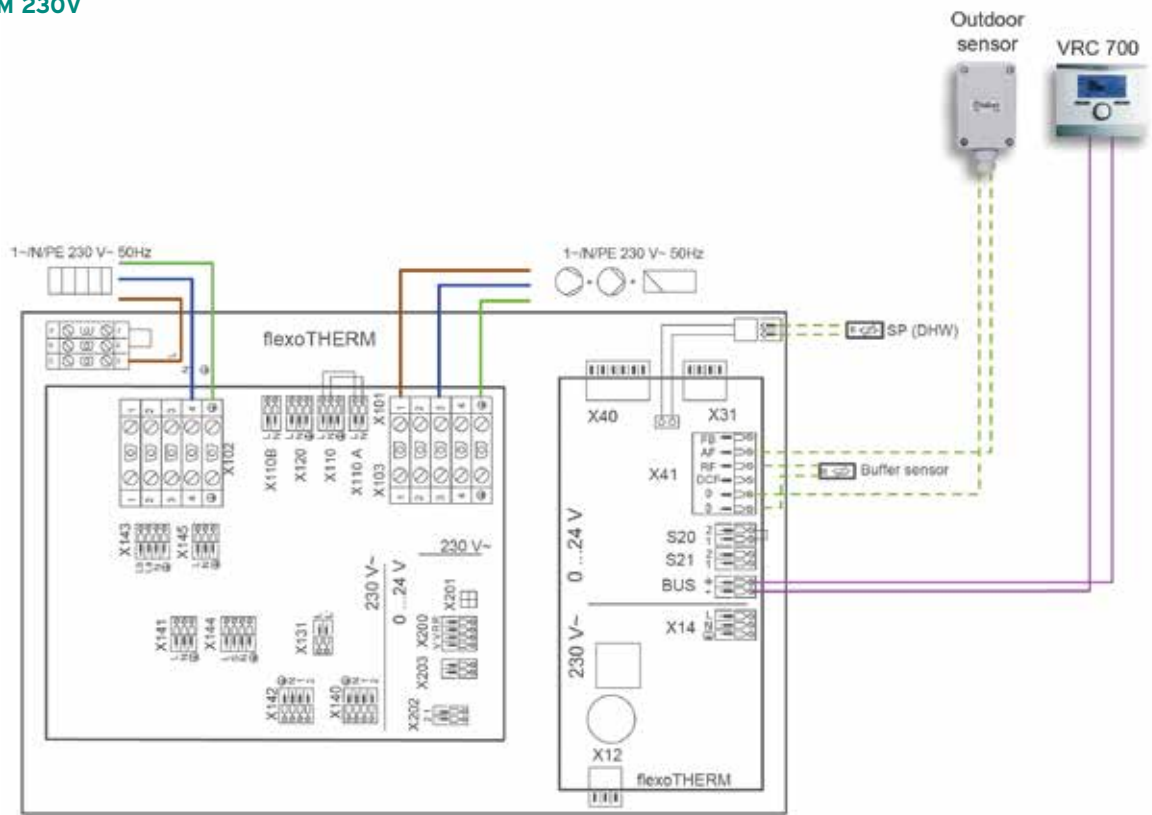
M 230V

Outdoor sensor

VRC 700

1~/N/PE 230 V~ 50Hz

1~/N/PE 230 V~ 50Hz

flexoTHERM

SP (DHW)

X102

X110B

X120

X110

X110 A

X101

X103

X40

X31

X41

FB
AF
RF
DCF
0
0

Buffer sensor

X143

X145

230 V~

0 ...24 V

230 V~

0 ...24 V

X201

X200

X203

X202

S20

S21

BUS

X14

X141

X144

X131

X142

X140

230 V~

X12

flexoTHERM